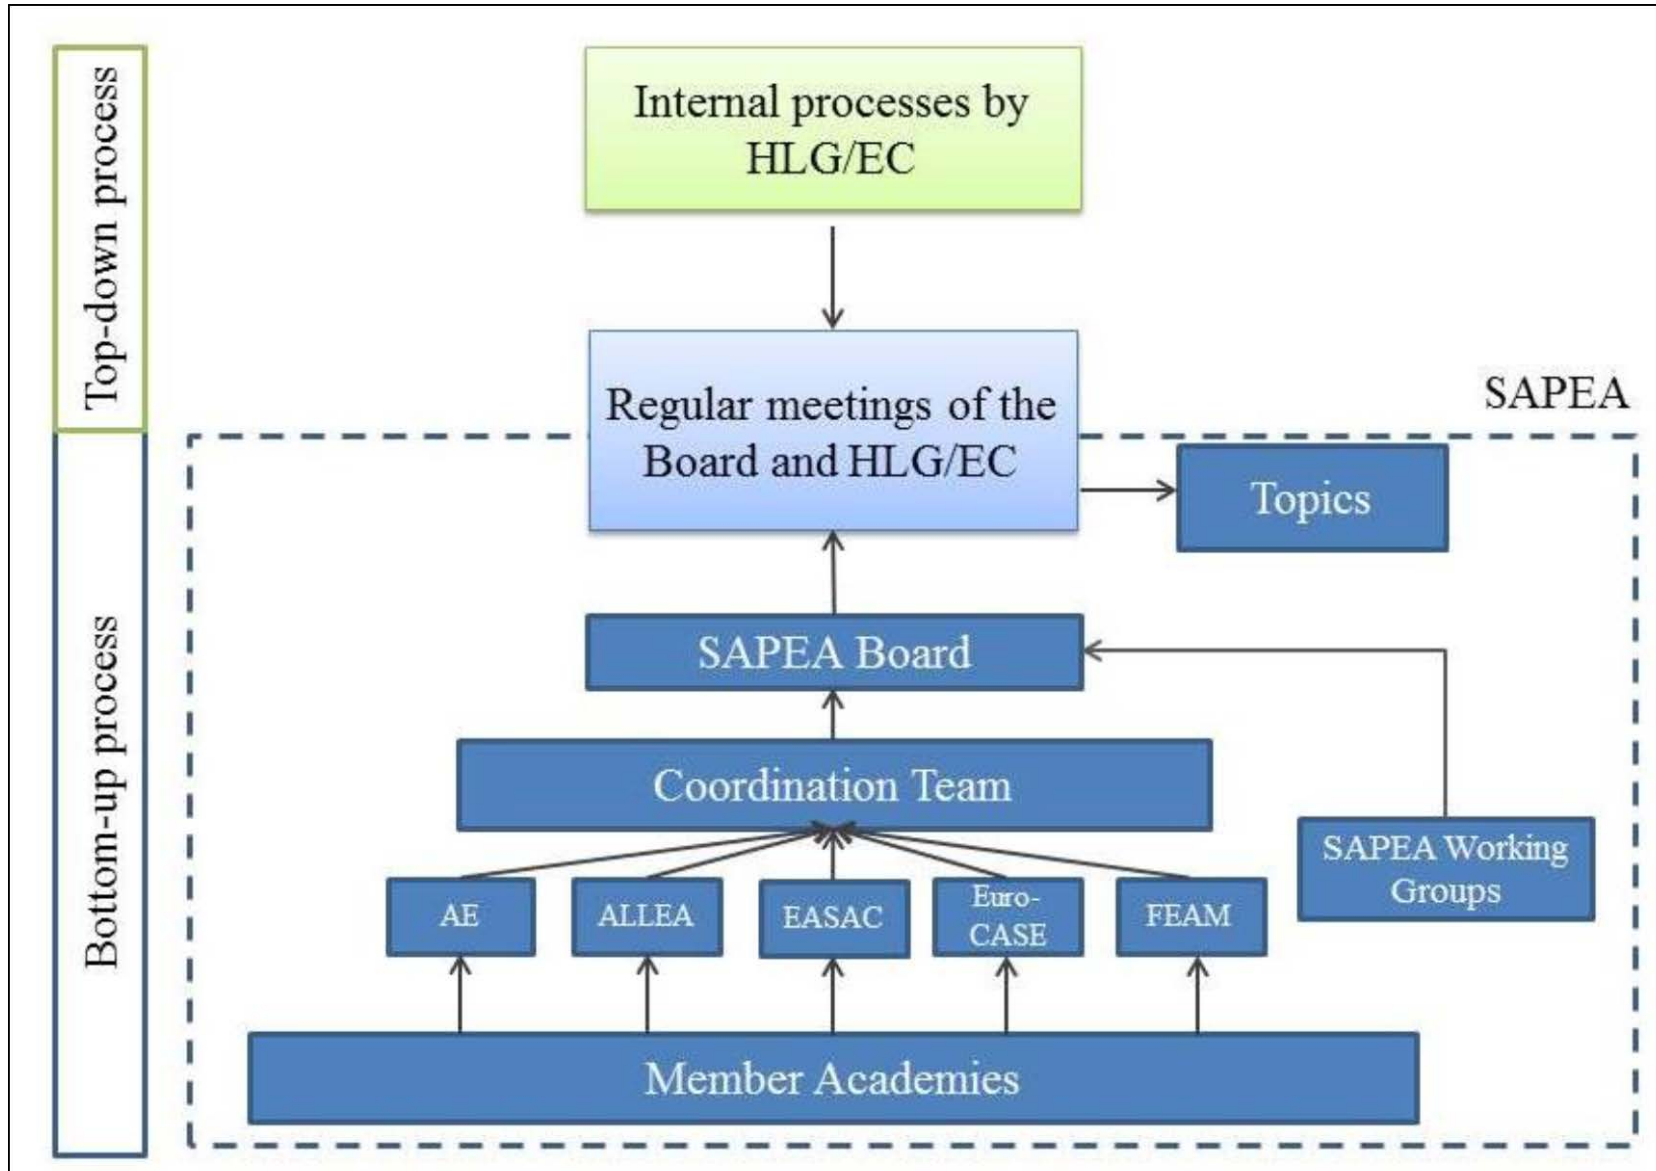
Top-down process

Bottom-up process

Internal processes by HLG/EC

SAPEA

Regular meetings of the Board and HLG/EC

Topics

SAPEA Board

Coordination Team

SAPEA Working Groups

AE

ALLEA

EASAC

Euro-CASE

FEAM

Member Academies